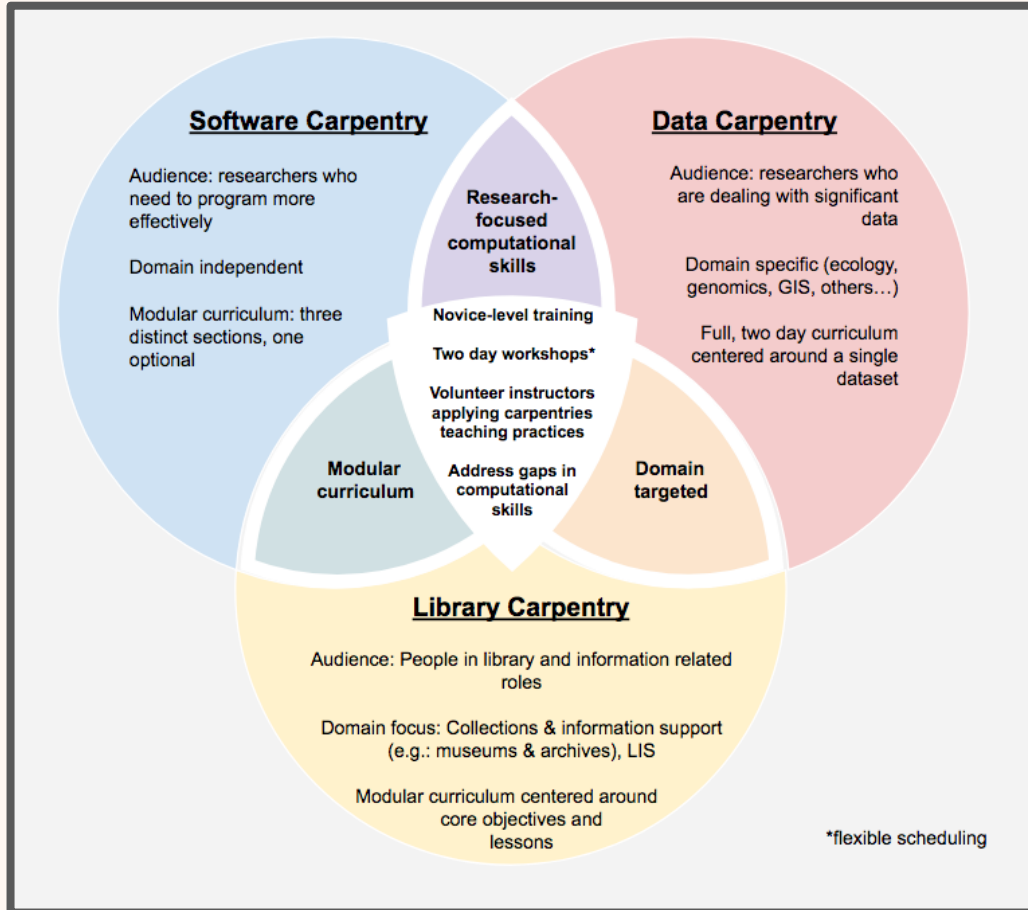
Software Carpentry

Audience: researchers who need to program more effectively

Domain independent

Modular curriculum: three distinct sections, one optional

Data Carpentry

Audience: researchers who are dealing with significant data

Domain specific (ecology, genomics, GIS, others…)

Full, two day curriculum centered around a single dataset

Research-focused computational skills

Novice-level training

Two day workshops*

Volunteer instructors applying carpentries teaching practices

Address gaps in computational skills

Modular curriculum

Domain targeted

Library Carpentry

Audience: People in library and information related roles

Domain focus: Collections & information support (e.g.: museums & archives), LIS

Modular curriculum centered around core objectives and lessons

*flexible scheduling